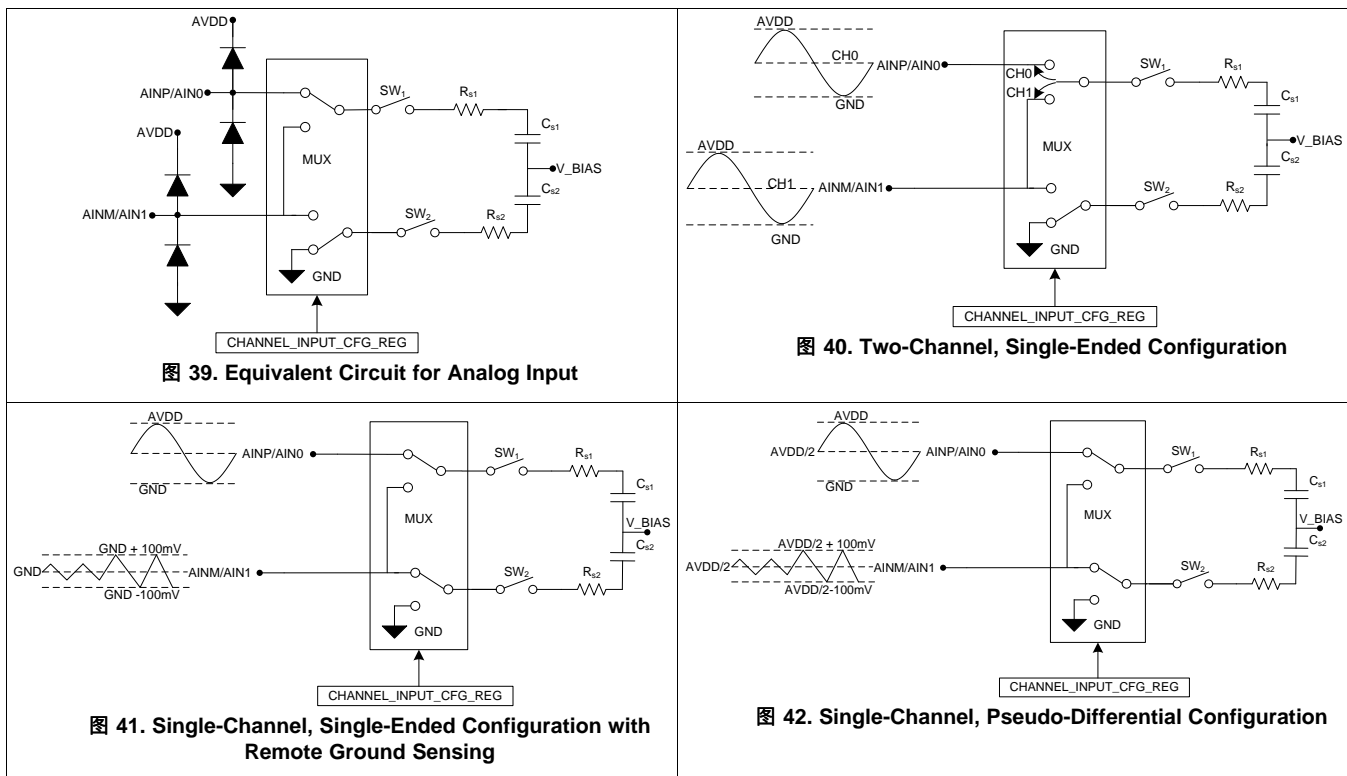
AVDD
AINP/AIN0
AVDD
MUX
SW$_1$
R$_{s1}$
C$_{s1}$
V_BIAS
C$_{s2}$
AINM/AIN1
SW$_2$
R$_{s2}$
GND
CHANNEL_INPUT_CFG_REG
图 39. Equivalent Circuit for Analog Input

AVDD
CH0
GND
AINP/AIN0
CH0
CH1
SW$_1$
R$_{s1}$
C$_{s1}$
V_BIAS
C$_{s2}$
MUX
AVDD
CH1
AINM/AIN1
GND
SW$_2$
R$_{s2}$
GND
CHANNEL_INPUT_CFG_REG
图 40. Two-Channel, Single-Ended Configuration

AVDD
AINP/AIN0
GND
SW$_1$
R$_{s1}$
C$_{s1}$
MUX
V_BIAS
C$_{s2}$
GND + 100mV
GND
AINM/AIN1
GND -100mV
SW$_2$
R$_{s2}$
GND
CHANNEL_INPUT_CFG_REG
图 41. Single-Channel, Single-Ended Configuration with Remote Ground Sensing

AVDD
AVDD/2
AINP/AIN0
GND
SW$_1$
R$_{s1}$
C$_{s1}$
MUX
V_BIAS
C$_{s2}$
AVDD/2 + 100mV
AVDD/2
AINM/AIN1
AVDD/2-100mV
SW$_2$
R$_{s2}$
GND
CHANNEL_INPUT_CFG_REG
图 42. Single-Channel, Pseudo-Differential Configuration